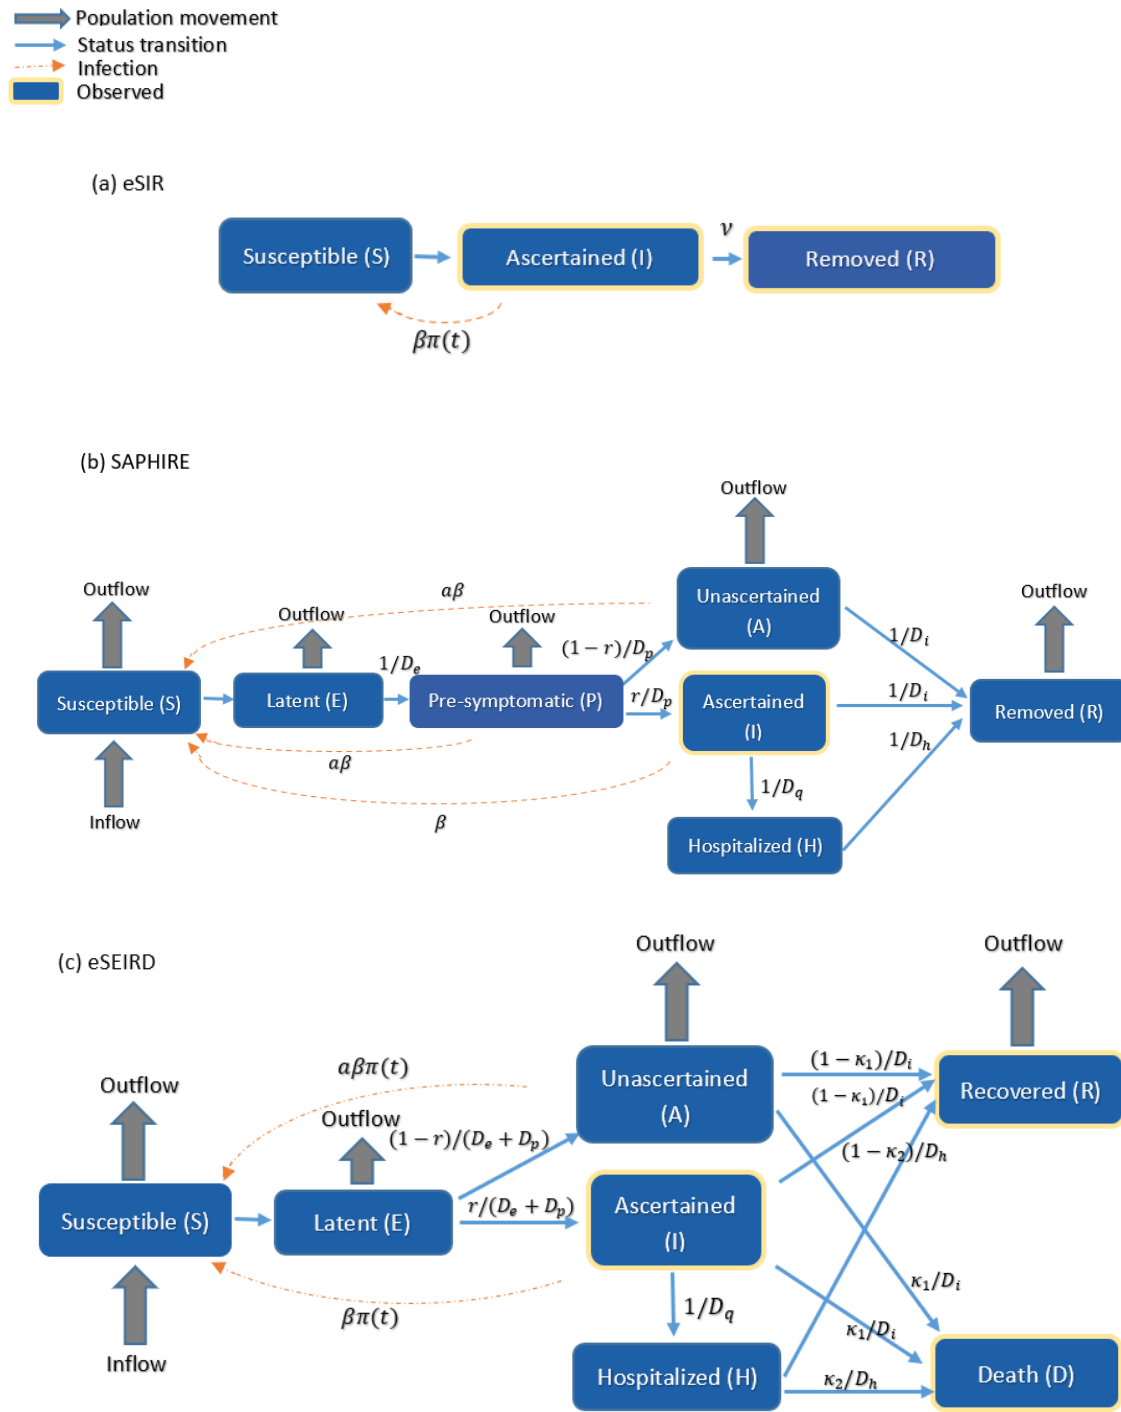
Population movement
Status transition
Infection
Observed

(a) eSIR

Susceptible (S)
Ascertained (I)
$\nu$
Removed (R)
$\beta\pi(t)$

(b) SAPHIRE

Outflow
Outflow
$\alpha\beta$
Outflow
Outflow
Unascertained (A)
Outflow
$1/D_e$
$(1-r)/D_p$
$1/D_i$
Susceptible (S)
Latent (E)
Pre-symptomatic (P)
$r/D_p$
Ascertained (I)
$1/D_i$
Removed (R)
$\alpha\beta$
$1/D_h$
$1/D_q$
Inflow
$\beta$
Hospitalized (H)

(c) eSEIRD

Outflow
Outflow
$\alpha\beta\pi(t)$
Unascertained (A)
$(1-\kappa_1)/D_i$
Recovered (R)
Outflow
$(1-\kappa_1)/D_i$
Outflow
$(1-r)/(D_e+D_p)$
$(1-\kappa_2)/D_h$
$r/(D_e+D_p)$
Ascertained (I)
Susceptible (S)
Latent (E)
$\kappa_1/D_i$
$\beta\pi(t)$
$1/D_q$
$\kappa_1/D_i$
Inflow
Hospitalized (H)
$\kappa_2/D_h$
Death (D)